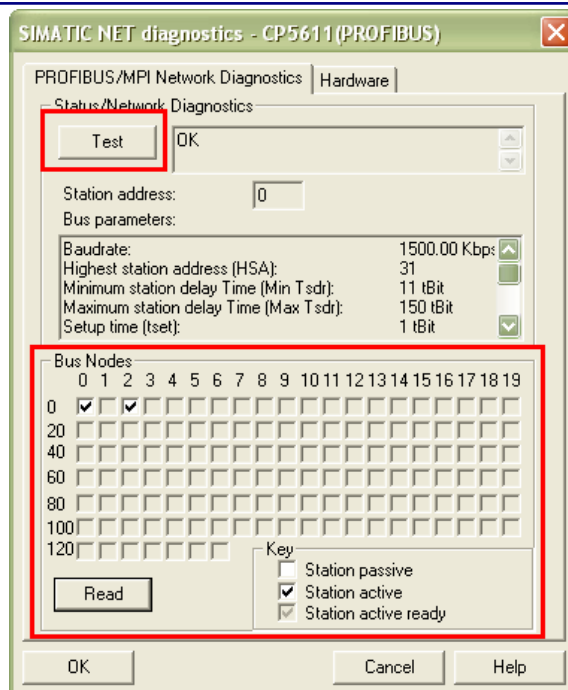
SIMATIC NET diagnostics - CP5611(PROFIBUS)

PROFIBUS/MPI Network Diagnostics | Hardware

Status/Network Diagnostics

Test

OK

Station address: 0

Bus parameters:

| | |
|---|---|
| Baudrate: | 1500.00 Kbps |
| Highest station address (HSA): | 31 |
| Minimum station delay Time (Min Tsdr): | 11 tBit |
| Maximum station delay Time (Max Tsdr): | 150 tBit |
| Setup time (tset): | 1 tBit |

Bus Nodes

0 1 2 3 4 5 6 7 8 9 10 11 12 13 14 15 16 17 18 19

0
20
40
60
80
100
120

Read

Key
Station passive
Station active
Station active ready

OK

Cancel

Help